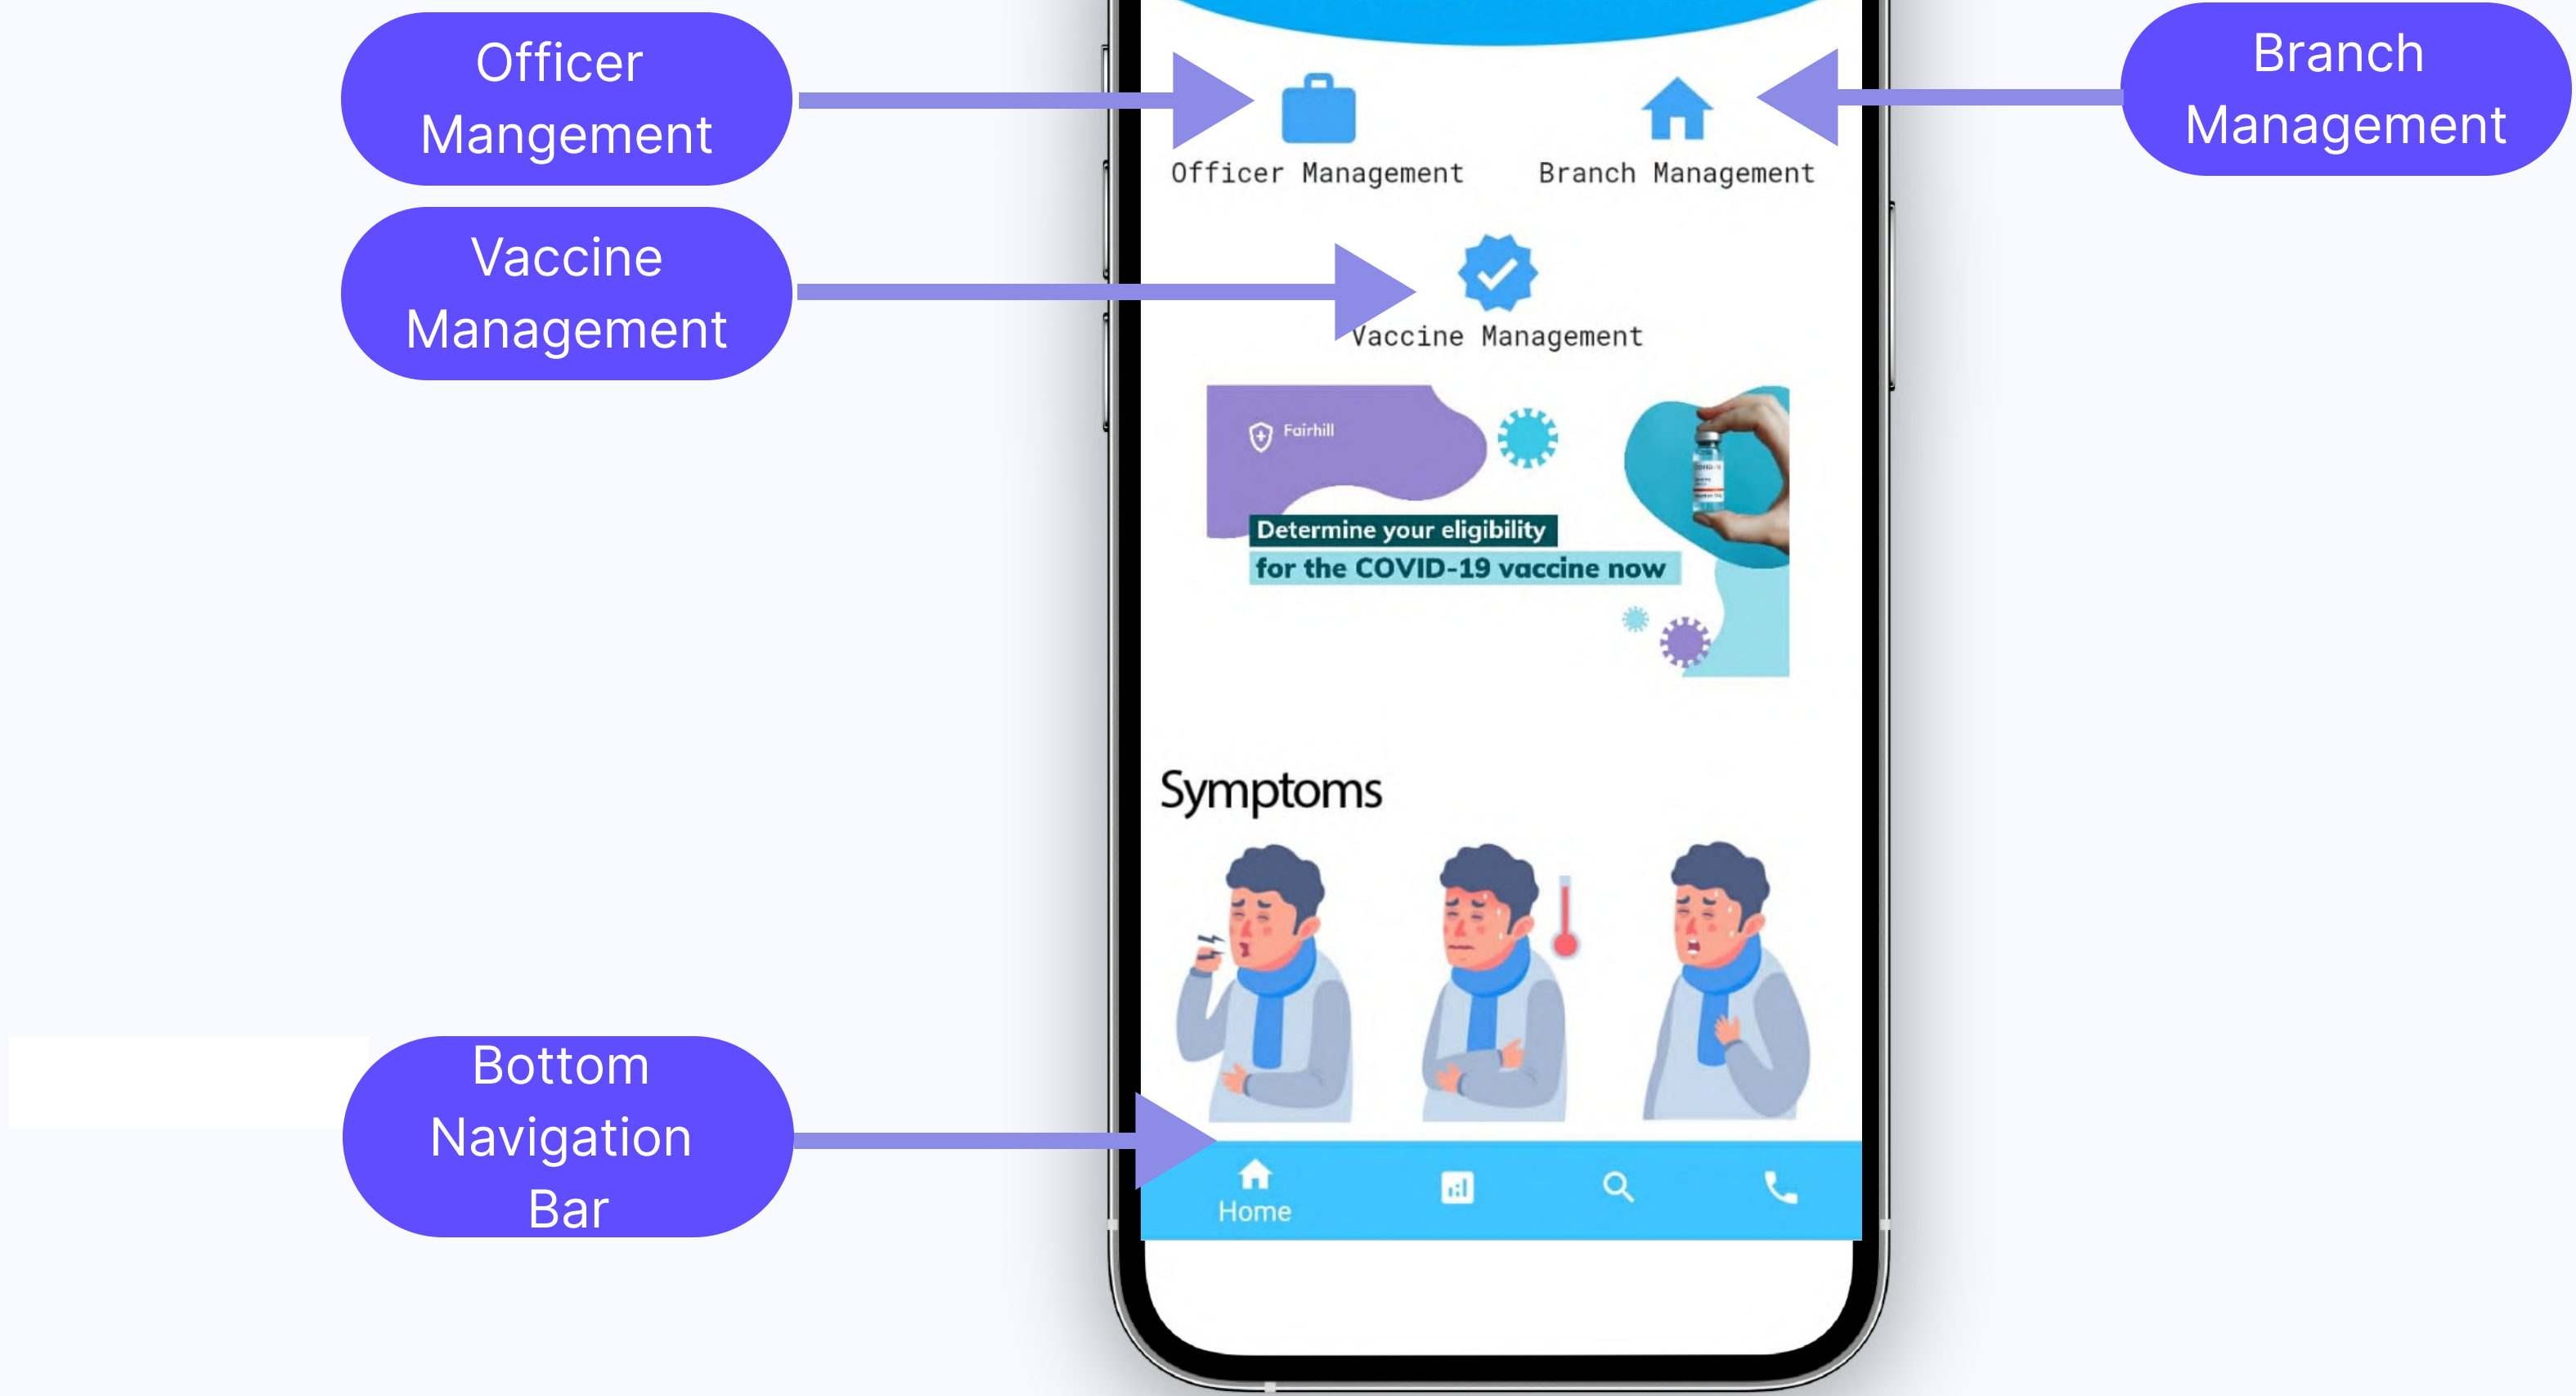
Officer Mangement

Branch Management

Officer Management

Branch Management

Vaccine Management

Vaccine Management

Fairhill

Determine your eligibility for the COVID-19 vaccine now

Symptoms

Bottom Navigation Bar

Home